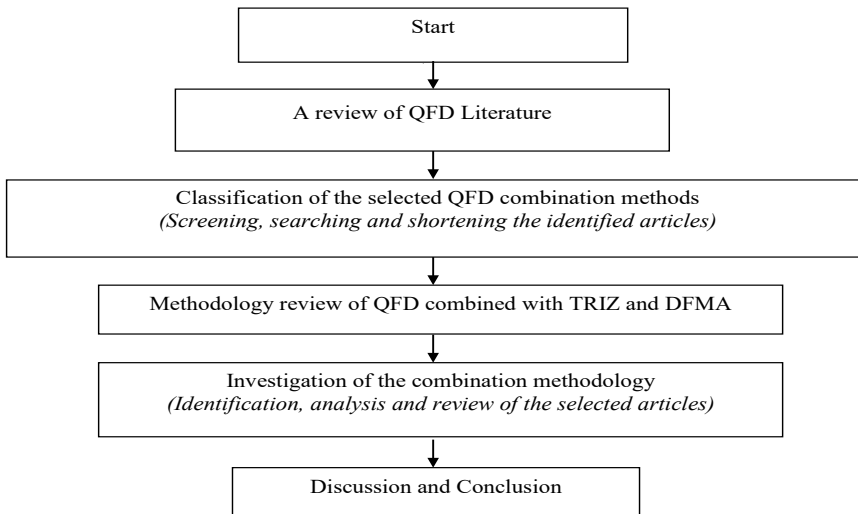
Start

A review of QFD Literature

Classification of the selected QFD combination methods
*(Screening, searching and shortening the identified articles)*

Methodology review of QFD combined with TRIZ and DFMA

Investigation of the combination methodology
*(Identification, analysis and review of the selected articles)*

Discussion and Conclusion